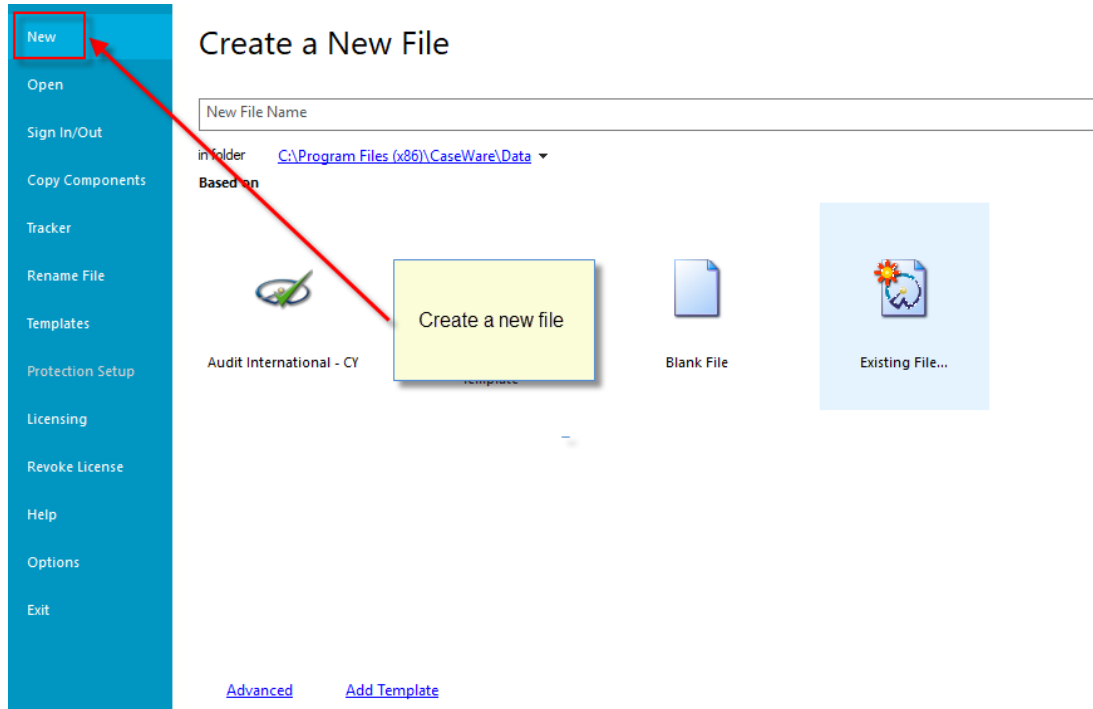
New
Open
Sign In/Out
Copy Components
Tracker
Rename File
Templates
Protection Setup
Licensing
Revoke License
Help
Options
Exit

Create a New File

New File Name

in folder C:\Program Files (x86)\CaseWare\Data

Based on

Audit International - CY

Create a new file

Template

Blank File

Existing File...

Advanced Add Template